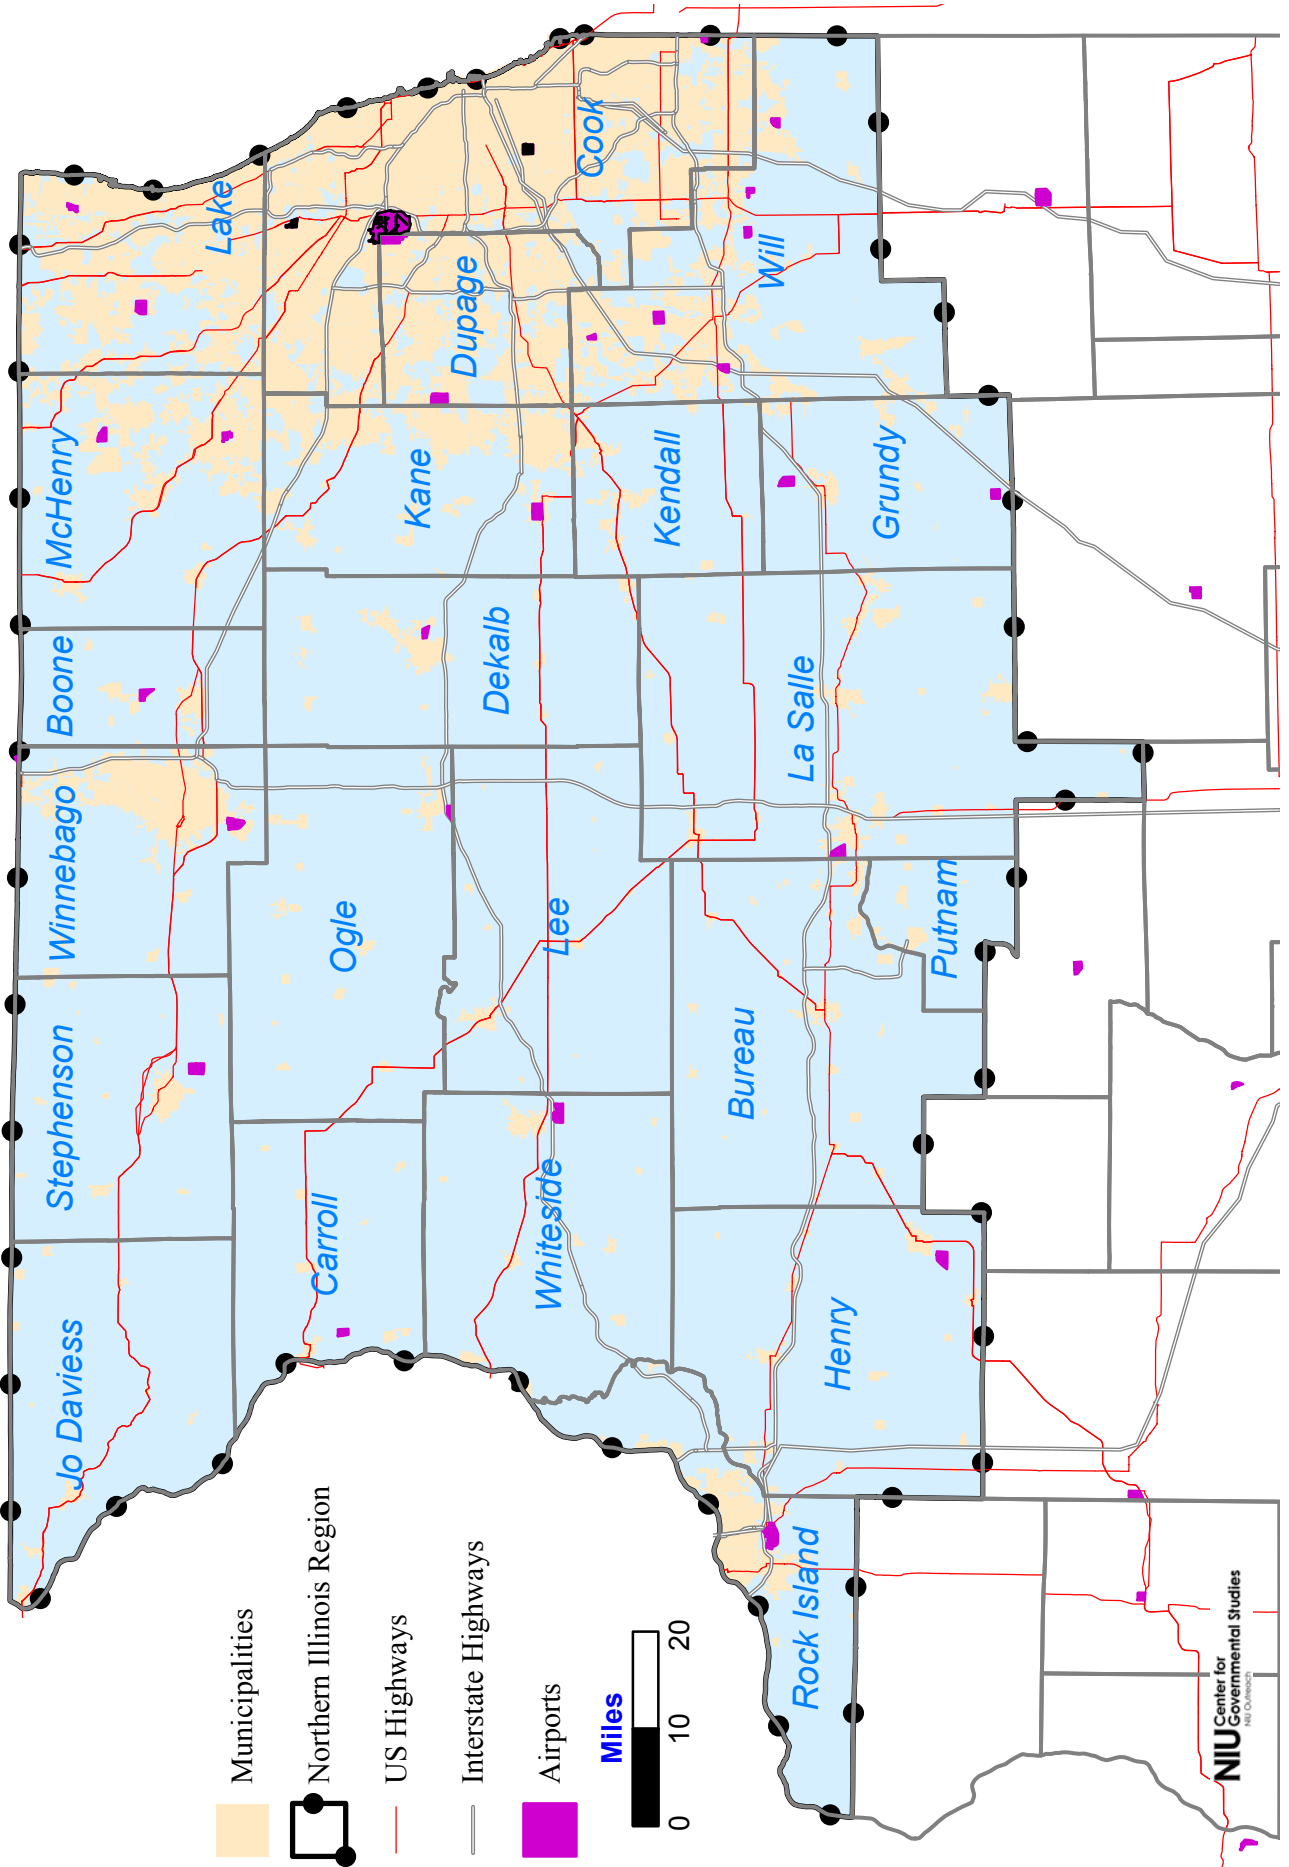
Cook
Lake
Will
Dupage
McHenry
Kane
Kendall
Grundy
Boone
Dekalb
La Salle
Winnebago
Ogle
Lee
Putnam
Stephenson
Bureau
Carroll
Whiteside
Henry
Jo Daviess
Rock Island

Municipalities
Northern Illinois Region
US Highways
Interstate Highways
Airports

Miles
0 10 20

NIU Center for Governmental Studies
NIU Outreach